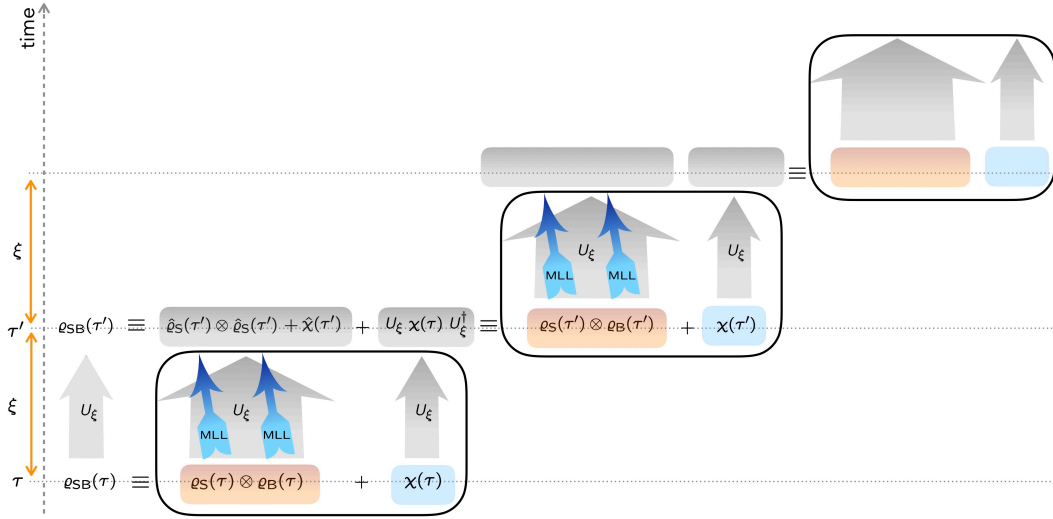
time

$\xi$

$\tau'$

$\xi$

$\tau$

$\varrho_{SB}(\tau') \equiv \hat{\varrho}_S(\tau') \otimes \hat{\varrho}_S(\tau') + \hat{\chi}(\tau') + U_\xi\, \chi(\tau)\, U_\xi^\dagger \equiv \varrho_S(\tau') \otimes \varrho_B(\tau') + \chi(\tau')$

$U_\xi$ MLL MLL $U_\xi$

$U_\xi$

$U_\xi$

MLL MLL $U_\xi$

$U_\xi$

$\varrho_{SB}(\tau) \equiv \varrho_S(\tau) \otimes \varrho_B(\tau) + \chi(\tau)$

$\equiv$